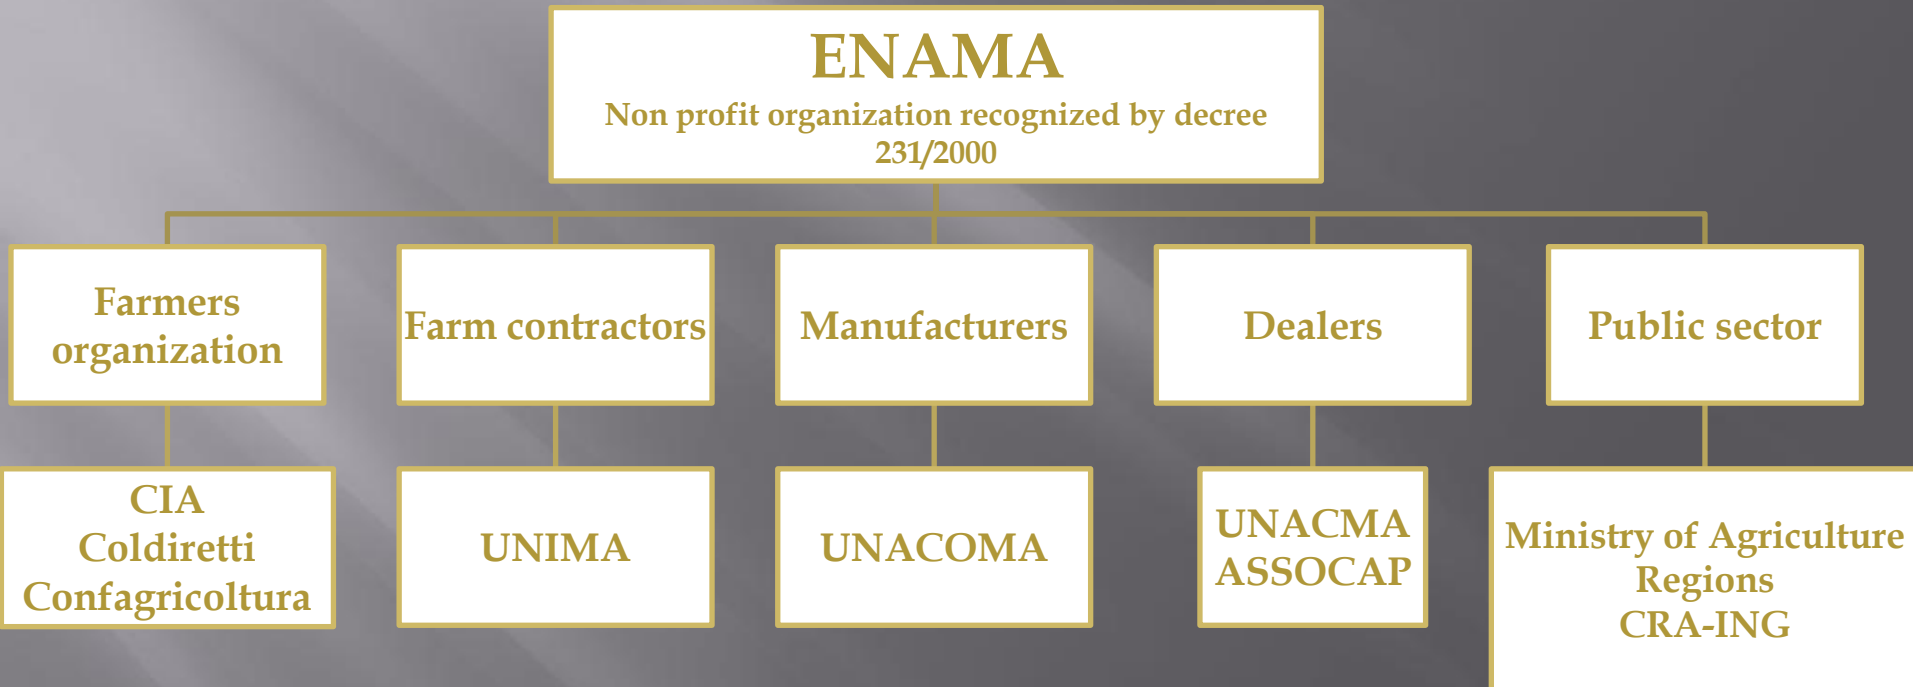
ENAMA
Non profit organization recognized by decree 231/2000

Farmers organization

Farm contractors

Manufacturers

Dealers

Public sector

CIA
Coldiretti
Confagricoltura

UNIMA

UNACOMA

UNACMA
ASSOCAP

Ministry of Agriculture
Regions
CRA-ING